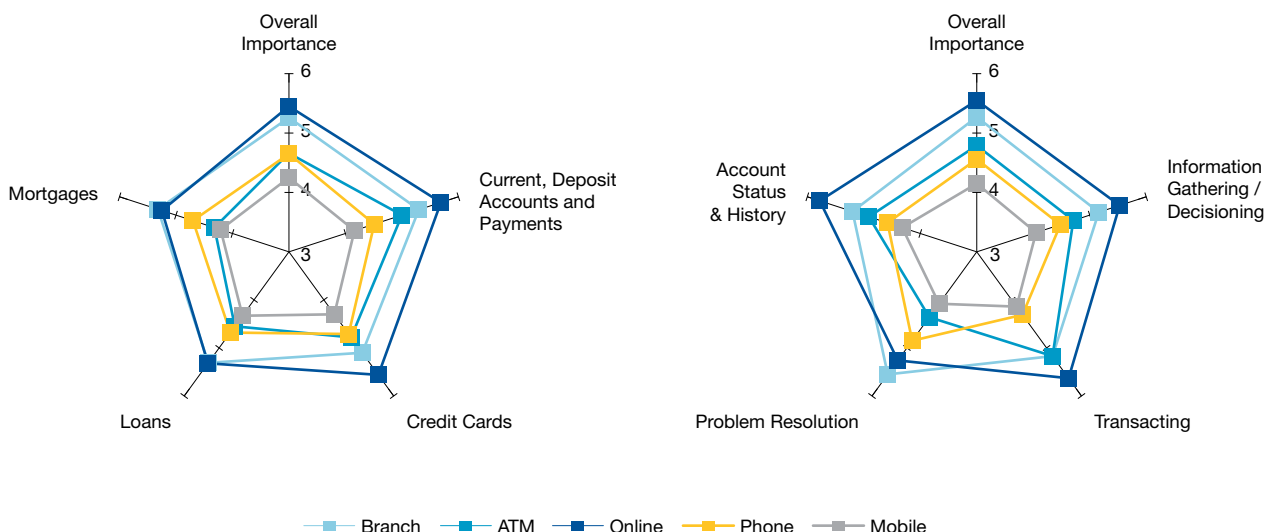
Overall Importance

6

5

4

3

Mortgages

Current, Deposit Accounts and Payments

Loans

Credit Cards

Overall Importance

6

5

4

3

Account Status & History

Information Gathering / Decisioning

Problem Resolution

Transacting

Branch ATM Online Phone Mobile